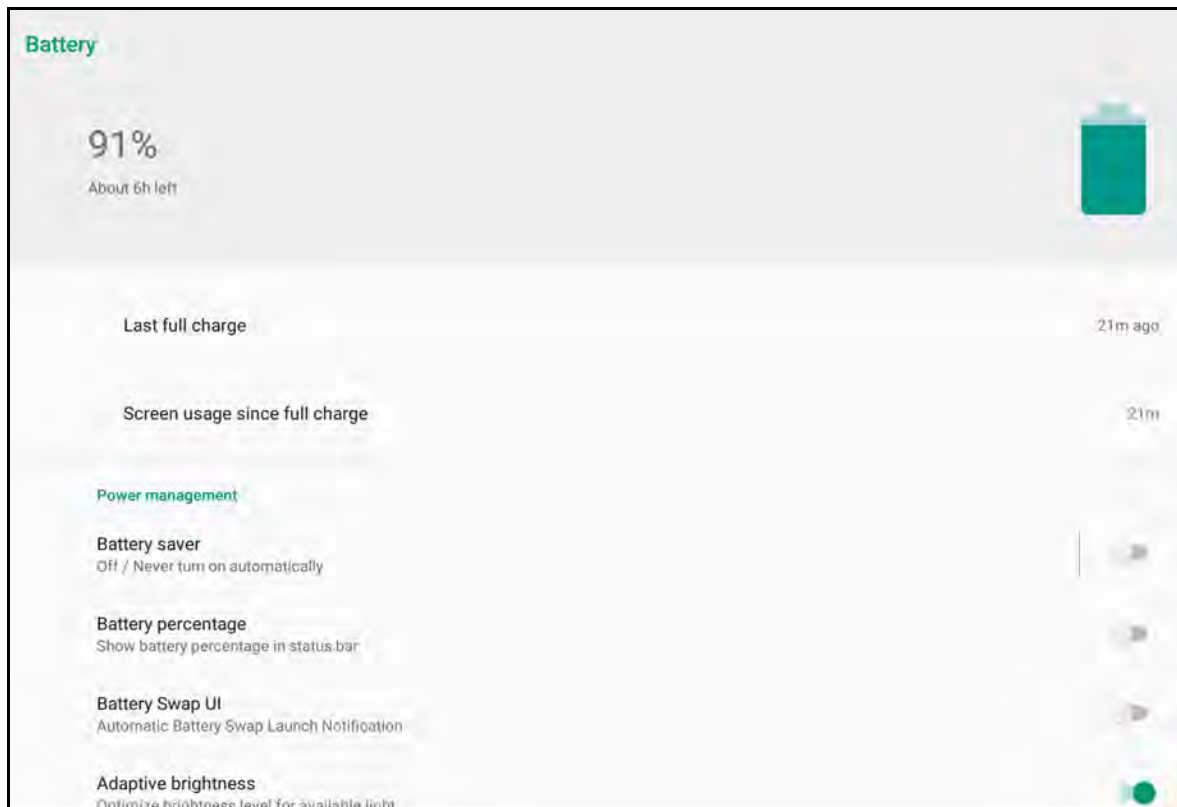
Battery

91%

About 6h left

Last full charge

21m ago

Screen usage since full charge

21m

Power management

Battery saver
Off / Never turn on automatically

Battery percentage
Show battery percentage in status bar

Battery Swap UI
Automatic Battery Swap Launch Notification

Adaptive brightness
Optimize brightness level for available light